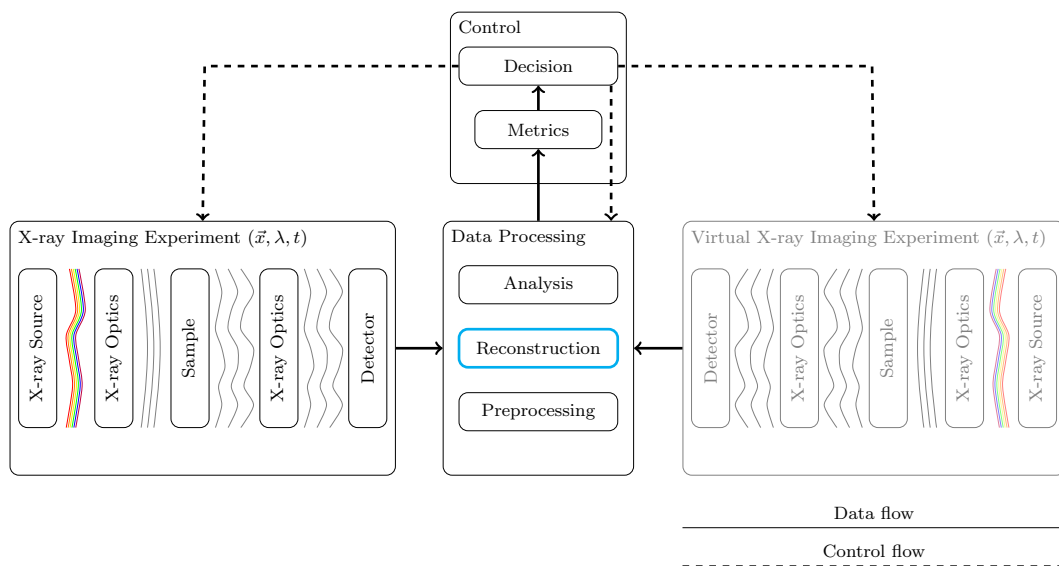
Control

Decision

Metrics

X-ray Imaging Experiment $(\vec{x}, \lambda, t)$

X-ray Source

X-ray Optics

Sample

X-ray Optics

Detector

Data Processing

Analysis

Reconstruction

Preprocessing

Virtual X-ray Imaging Experiment $(\vec{x}, \lambda, t)$

Detector

X-ray Optics

Sample

X-ray Optics

X-ray Source

Data flow

Control flow